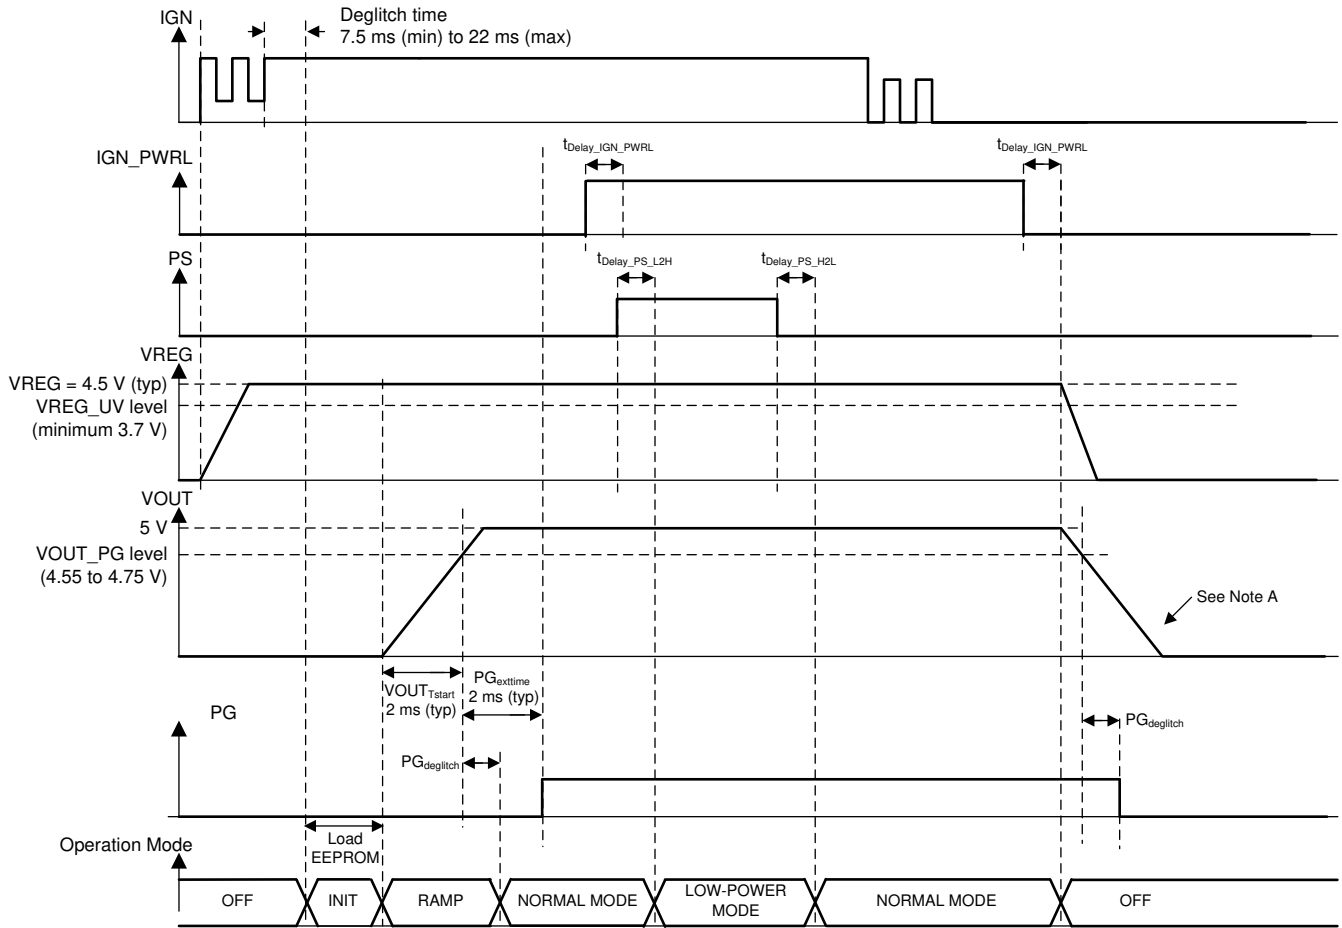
IGN

Deglitch time
7.5 ms (min) to 22 ms (max)

IGN_PWRL

$t_{Delay\_IGN\_PWRL}$

$t_{Delay\_IGN\_PWRL}$

PS

$t_{Delay\_PS\_L2H}$

$t_{Delay\_PS\_H2L}$

VREG

VREG = 4.5 V (typ)
VREG_UV level
(minimum 3.7 V)

VOUT

5 V
VOUT_PG level
(4.55 to 4.75 V)

See Note A

$VOUT_{Tstart}$
2 ms (typ)

$PG_{exttime}$
2 ms (typ)

PG

$PG_{deglitch}$

$PG_{deglitch}$

Load
EEPROM

Operation Mode

OFF | INIT | RAMP | NORMAL MODE | LOW-POWER MODE | NORMAL MODE | OFF